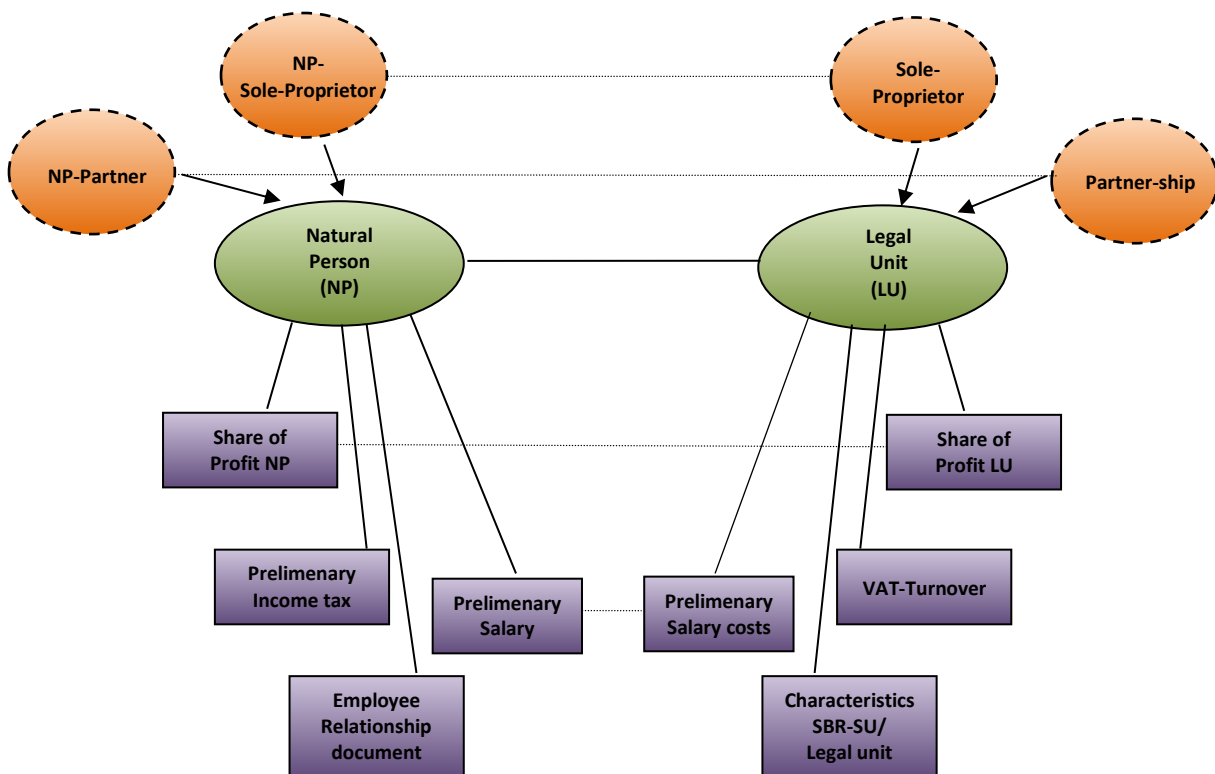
NP-Sole-Proprietor

Sole-Proprietor

NP-Partner

Partner-ship

Natural Person (NP)

Legal Unit (LU)

Share of Profit NP

Share of Profit LU

Prelimenary Income tax

VAT-Turnover

Prelimenary Salary

Prelimenary Salary costs

Employee Relationship document

Characteristics SBR-SU/ Legal unit